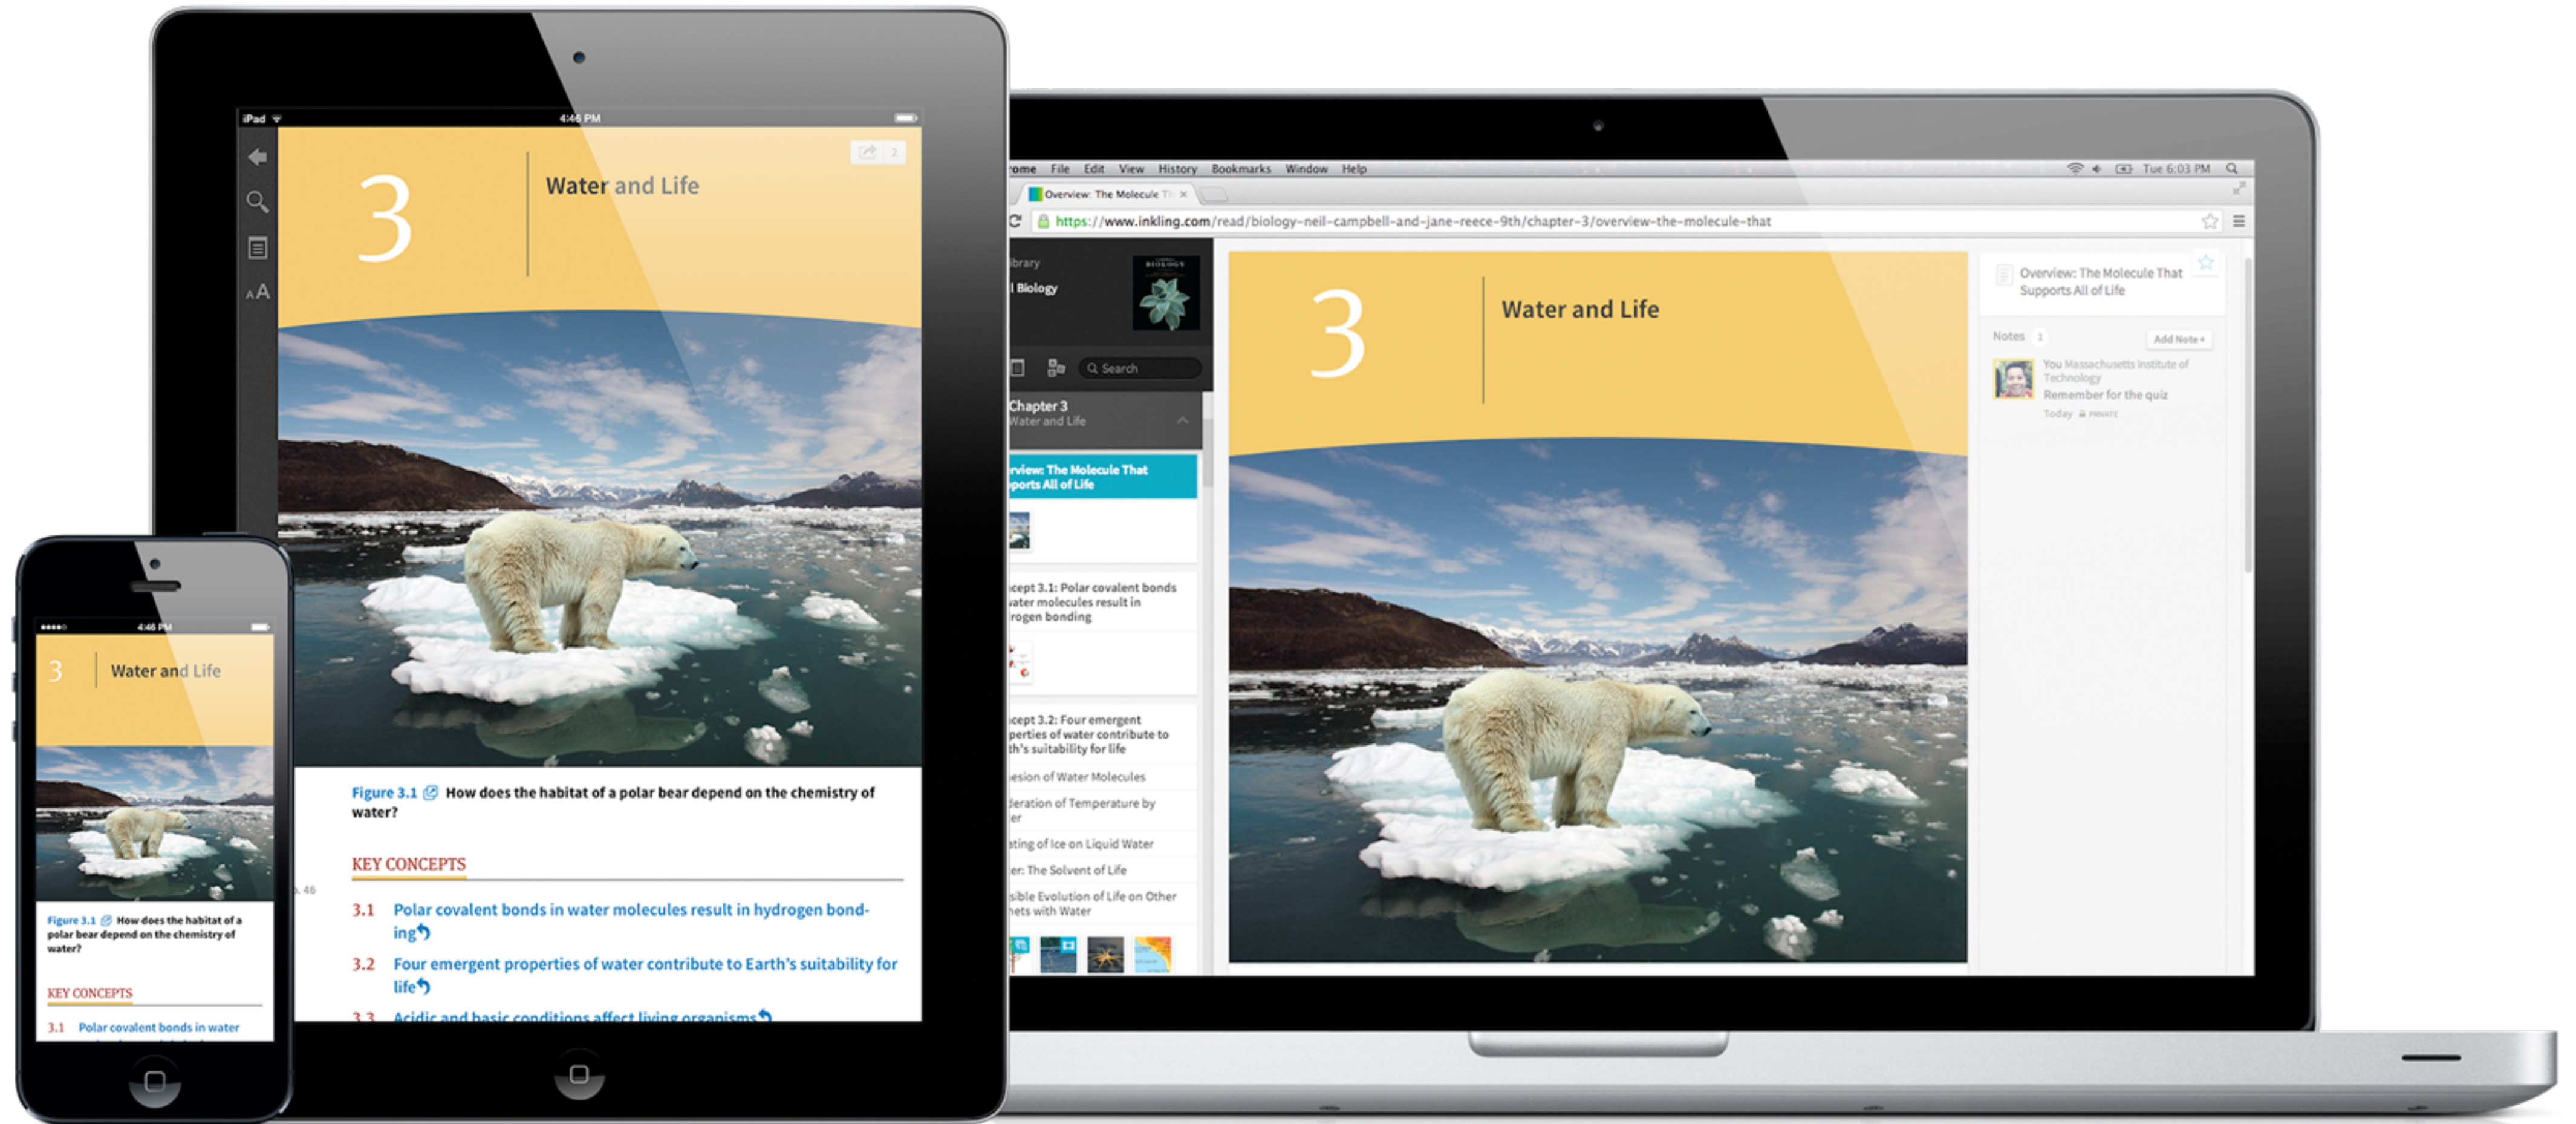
iPad 4:46 PM

3

Water and Life

AA

Figure 3.1 How does the habitat of a polar bear depend on the chemistry of water?

KEY CONCEPTS

3.1 Polar covalent bonds in water molecules result in hydrogen bonding

3.2 Four emergent properties of water contribute to Earth's suitability for life

3.3 Acidic and basic conditions affect living organisms

4:46 PM

3

Water and Life

Figure 3.1 How does the habitat of a polar bear depend on the chemistry of water?

KEY CONCEPTS

3.1 Polar covalent bonds in water

rome File Edit View History Bookmarks Window Help Tue 6:03 PM

Overview: The Molecule T

https://www.inkling.com/read/biology-neil-campbell-and-jane-reece-9th/chapter-3/overview-the-molecule-that

ibrary

l Biology

BIOLOGY

Search

Chapter 3
Water and Life

rview: The Molecule That
pports All of Life

cept 3.1: Polar covalent bonds
water molecules result in
rogen bonding

cept 3.2: Four emergent
perties of water contribute to
th's suitability for life

esion of Water Molecules

deration of Temperature by
er

ating of Ice on Liquid Water

er: The Solvent of Life

sible Evolution of Life on Other
nets with Water

3

Water and Life

Overview: The Molecule That Supports All of Life

Notes 1

Add Note +

You Massachusetts Institute of Technology

Remember for the quiz

Today PRIVATE